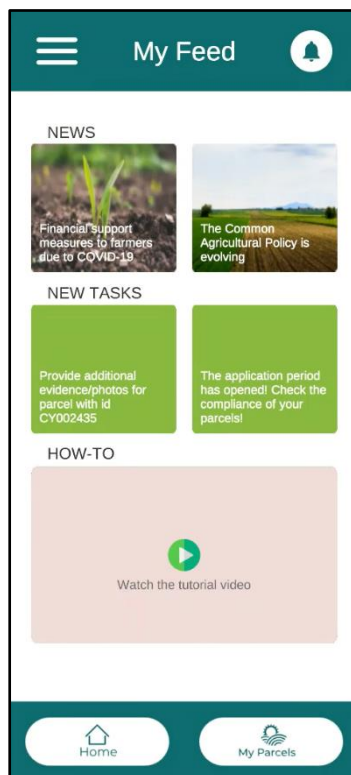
My Feed

NEWS

Financial support measures to farmers due to COVID-19

The Common Agricultural Policy is evolving

NEW TASKS

Provide additional evidence/photos for parcel with id CY002435

The application period has opened! Check the compliance of your parcels!

HOW-TO

Watch the tutorial video

Home

My Parcels